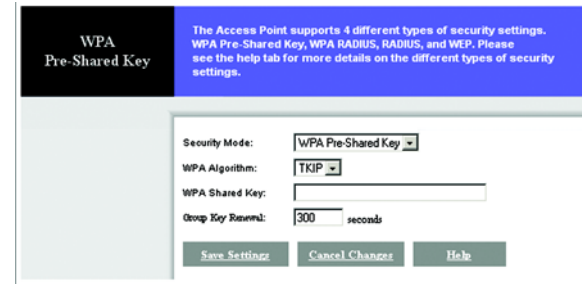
WPA Pre-Shared Key

The Access Point supports 4 different types of security settings. WPA Pre-Shared Key, WPA RADIUS, RADIUS, and WEP. Please see the help tab for more details on the different types of security settings.

Security Mode: WPA Pre-Shared Key

WPA Algorithm: TKIP

WPA Shared Key:

Group Key Renewal: 300 seconds

Save Settings Cancel Changes Help